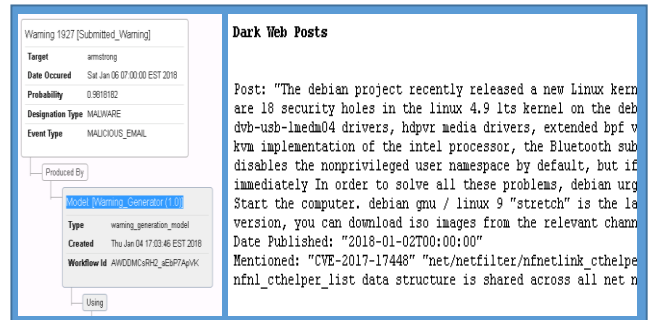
Warning 1927 [Submitted_Warning]

| | |
|---|---|
| Target | armstrong |
| Date Occured | Sat Jan 06 07:00:00 EST 2018 |
| Probability | 0.9818182 |
| Designation Type | MALWARE |
| Event Type | MALICIOUS_EMAIL |

Produced By

Model: [Warning_Generator (1.0)]

| | |
|---|---|
| Type | warning_generation_model |
| Created | Thu Jan 04 17:03:46 EST 2018 |
| Workflow Id | AWDDMCsRH2_aEbP7ApVK |

Using

Dark Web Posts

Post: "The debian project recently released a new Linux kern are 18 security holes in the linux 4.9 lts kernel on the deb dvb-usb-lmedm04 drivers, hdpvr media drivers, extended bpf v kvm implementation of the intel processor, the Bluetooth sub disables the nonprivileged user namespace by default, but if immediately In order to solve all these problems, debian urg Start the computer. debian gnu / linux 9 "stretch" is the la version, you can download iso images from the relevant chann
Date Published: "2018-01-02T00:00:00"
Mentioned: "CVE-2017-17448" "net/netfilter/nfnetlink_cthelpe nfnl_cthelper_list data structure is shared across all net n